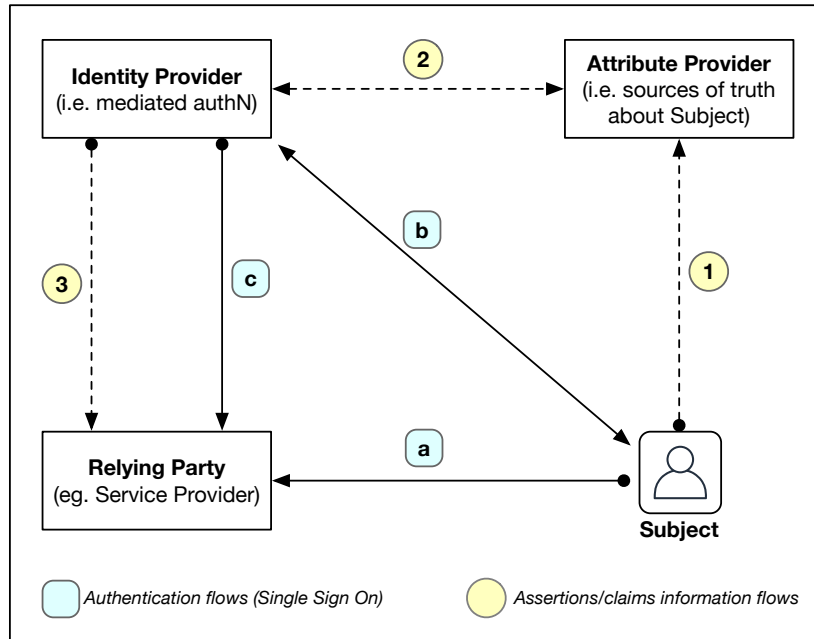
Identity Provider
(i.e. mediated authN)

2

Attribute Provider
(i.e. sources of truth about Subject)

b

3

c

1

a

Relying Party
(eg. Service Provider)

Subject

Authentication flows (Single Sign On)

Assertions/claims information flows